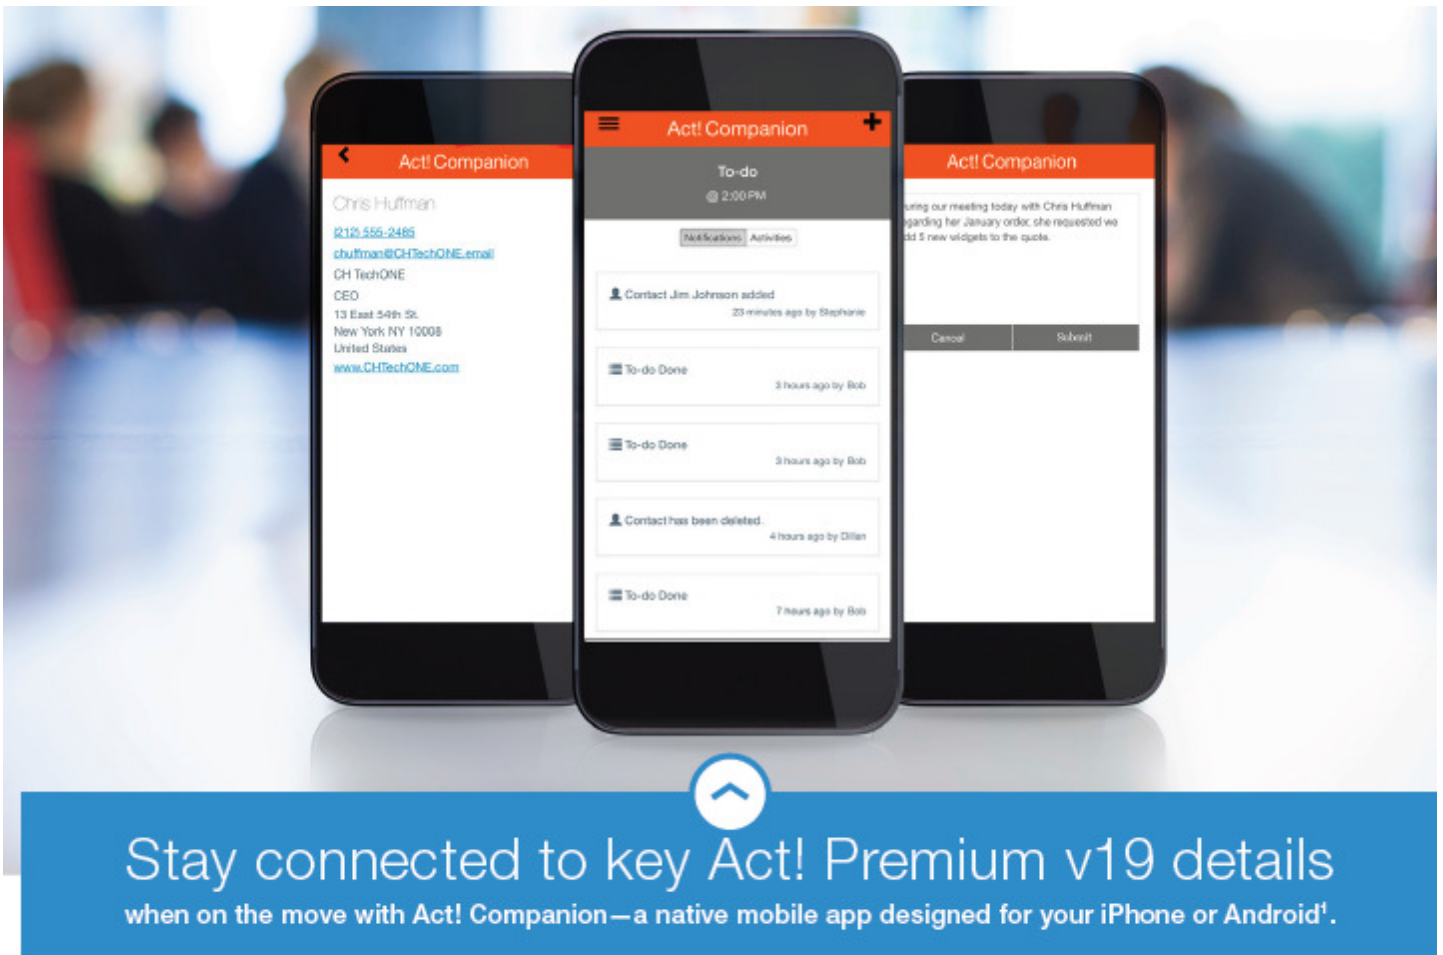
Act! Companion

Chris Huffman
(212) 555-2485
chuffman@CHTechONE.email
CH TechONE
CEO
13 East 54th St.
New York NY 10008
United States
www.CHTechONE.com

Act! Companion

To-do
@ 2:00 PM

Notifications Activities

Contact Jim Johnson added
23 minutes ago by Stephanie

To-do Done
3 hours ago by Bob

To-do Done
3 hours ago by Bob

Contact has been deleted.
4 hours ago by Dillan

To-do Done
7 hours ago by Bob

Act! Companion

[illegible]uring our meeting today with Chris Huffman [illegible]garding her January order, she requested we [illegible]dd 5 new widgets to the quote.

Cancel Submit

Stay connected to key Act! Premium v19 details

when on the move with Act! Companion—a native mobile app designed for your iPhone or Android¹.